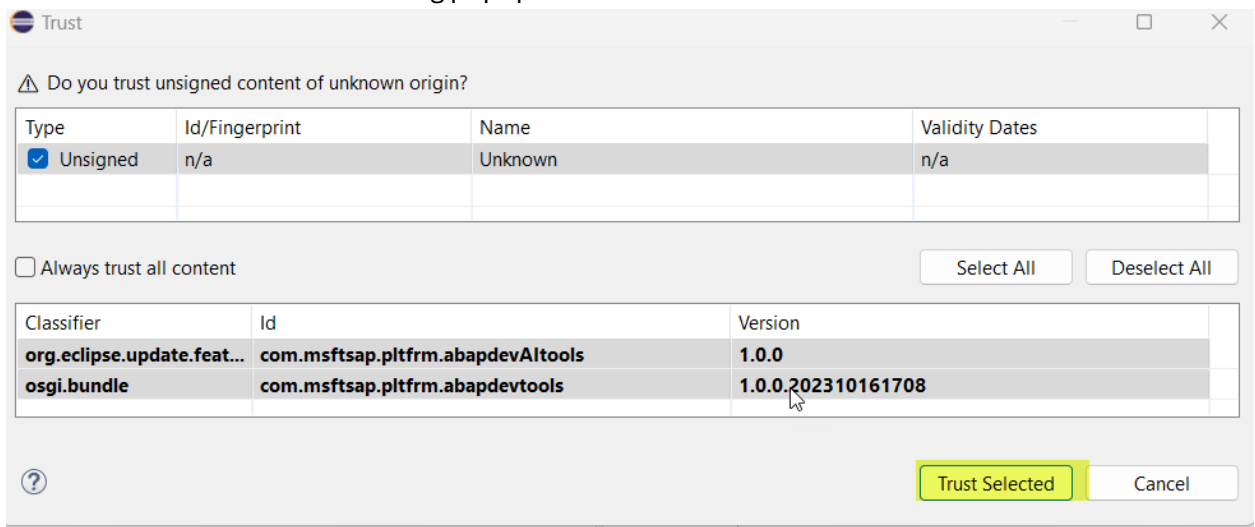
Trust

Do you trust unsigned content of unknown origin?

| Type | Id/Fingerprint | Name | Validity Dates |
|---|---|---|---|
| Unsigned | n/a | Unknown | n/a |

Always trust all content

Select All

Deselect All

| Classifier | Id | Version |
|---|---|---|
| org.eclipse.update.feat... | com.msftsap.pltfrm.abapdevAItools | 1.0.0 |
| osgi.bundle | com.msftsap.pltfrm.abapdevtools | 1.0.0.202310161708 |

?

Trust Selected

Cancel